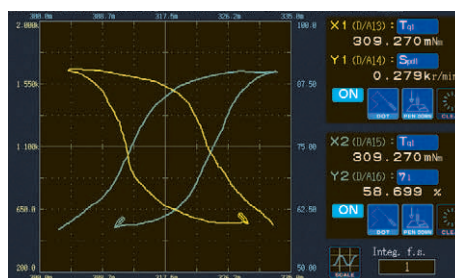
300.0m 308.7m 317.5m 326.2m 335.0m
2.000k 1.550k 1.100k 650.0 200.0
100.0 87.50 75.00 62.50 50.00
300.0m 308.7m 317.5m 326.2m 335.0m

X1 (D/A13) : $T_{q1}$
309.270mNm
Y1 (D/A14) : $S_{pd1}$
0.279kr/min
ON
DOT PEN DOWN CLR

X2 (D/A15) : $T_{q1}$
309.270mNm
Y2 (D/A16) : $\eta_1$
58.699 %
ON
DOT PEN DOWN CLR

SCALE
Integ. f.s.
1